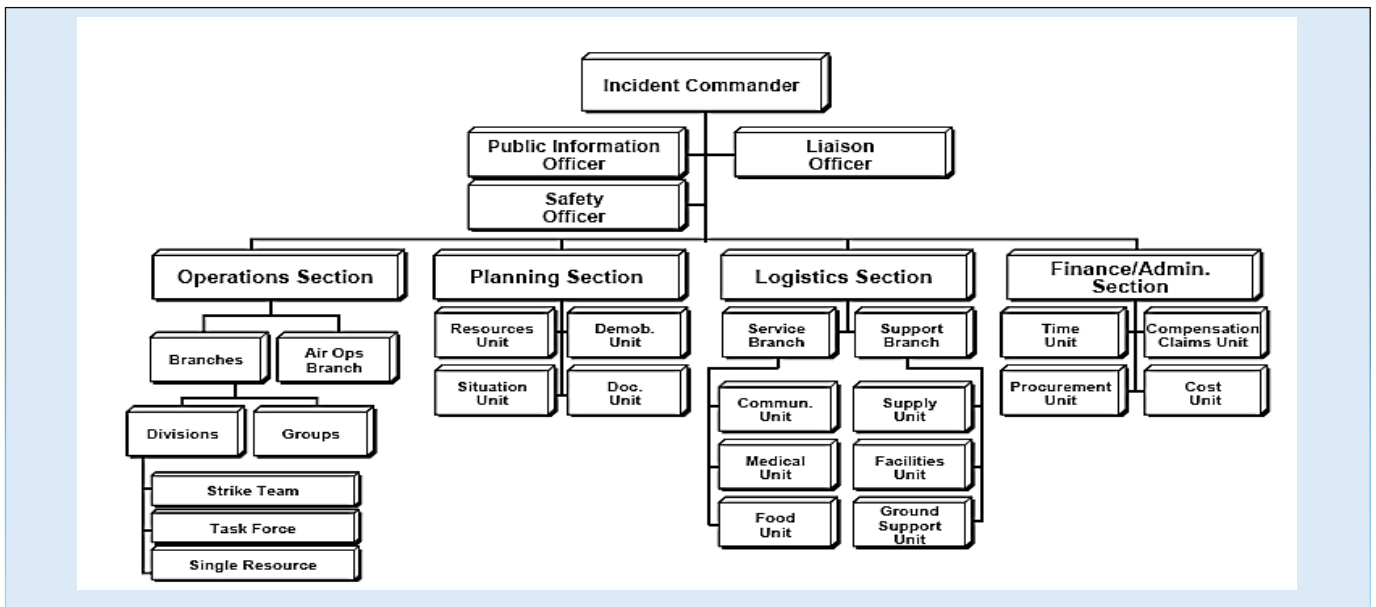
Incident Commander

Public Information Officer

Liaison Officer

Safety Officer

Operations Section

Branches

Air Ops Branch

Divisions

Groups

Strike Team

Task Force

Single Resource

Planning Section

Resources Unit

Demob. Unit

Situation Unit

Doc. Unit

Logistics Section

Service Branch

Support Branch

Commun. Unit

Medical Unit

Food Unit

Supply Unit

Facilities Unit

Ground Support Unit

Finance/Admin. Section

Time Unit

Compensation Claims Unit

Procurement Unit

Cost Unit